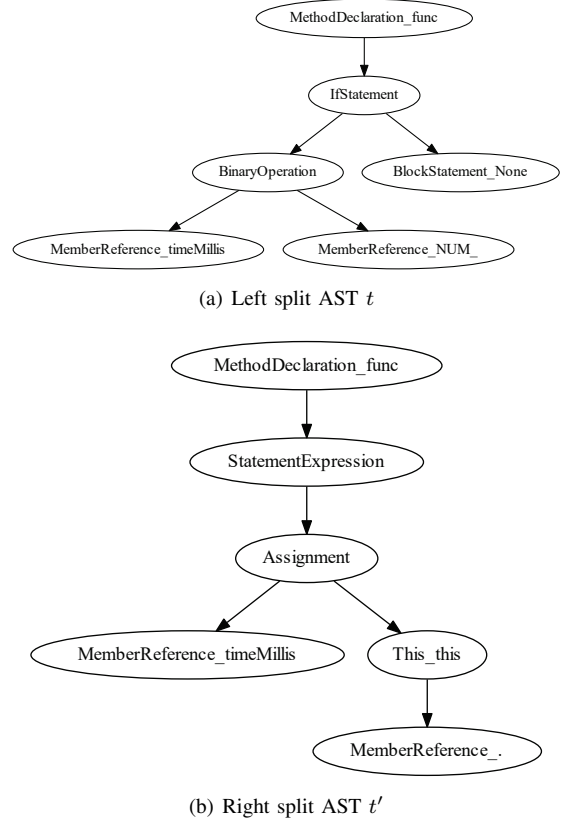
MethodDeclaration_func

IfStatement

BinaryOperation

BlockStatement_None

MemberReference_timeMillis

MemberReference_NUM_

(a) Left split AST $t$

MethodDeclaration_func

StatementExpression

Assignment

MemberReference_timeMillis

This_this

MemberReference_.

(b) Right split AST $t'$